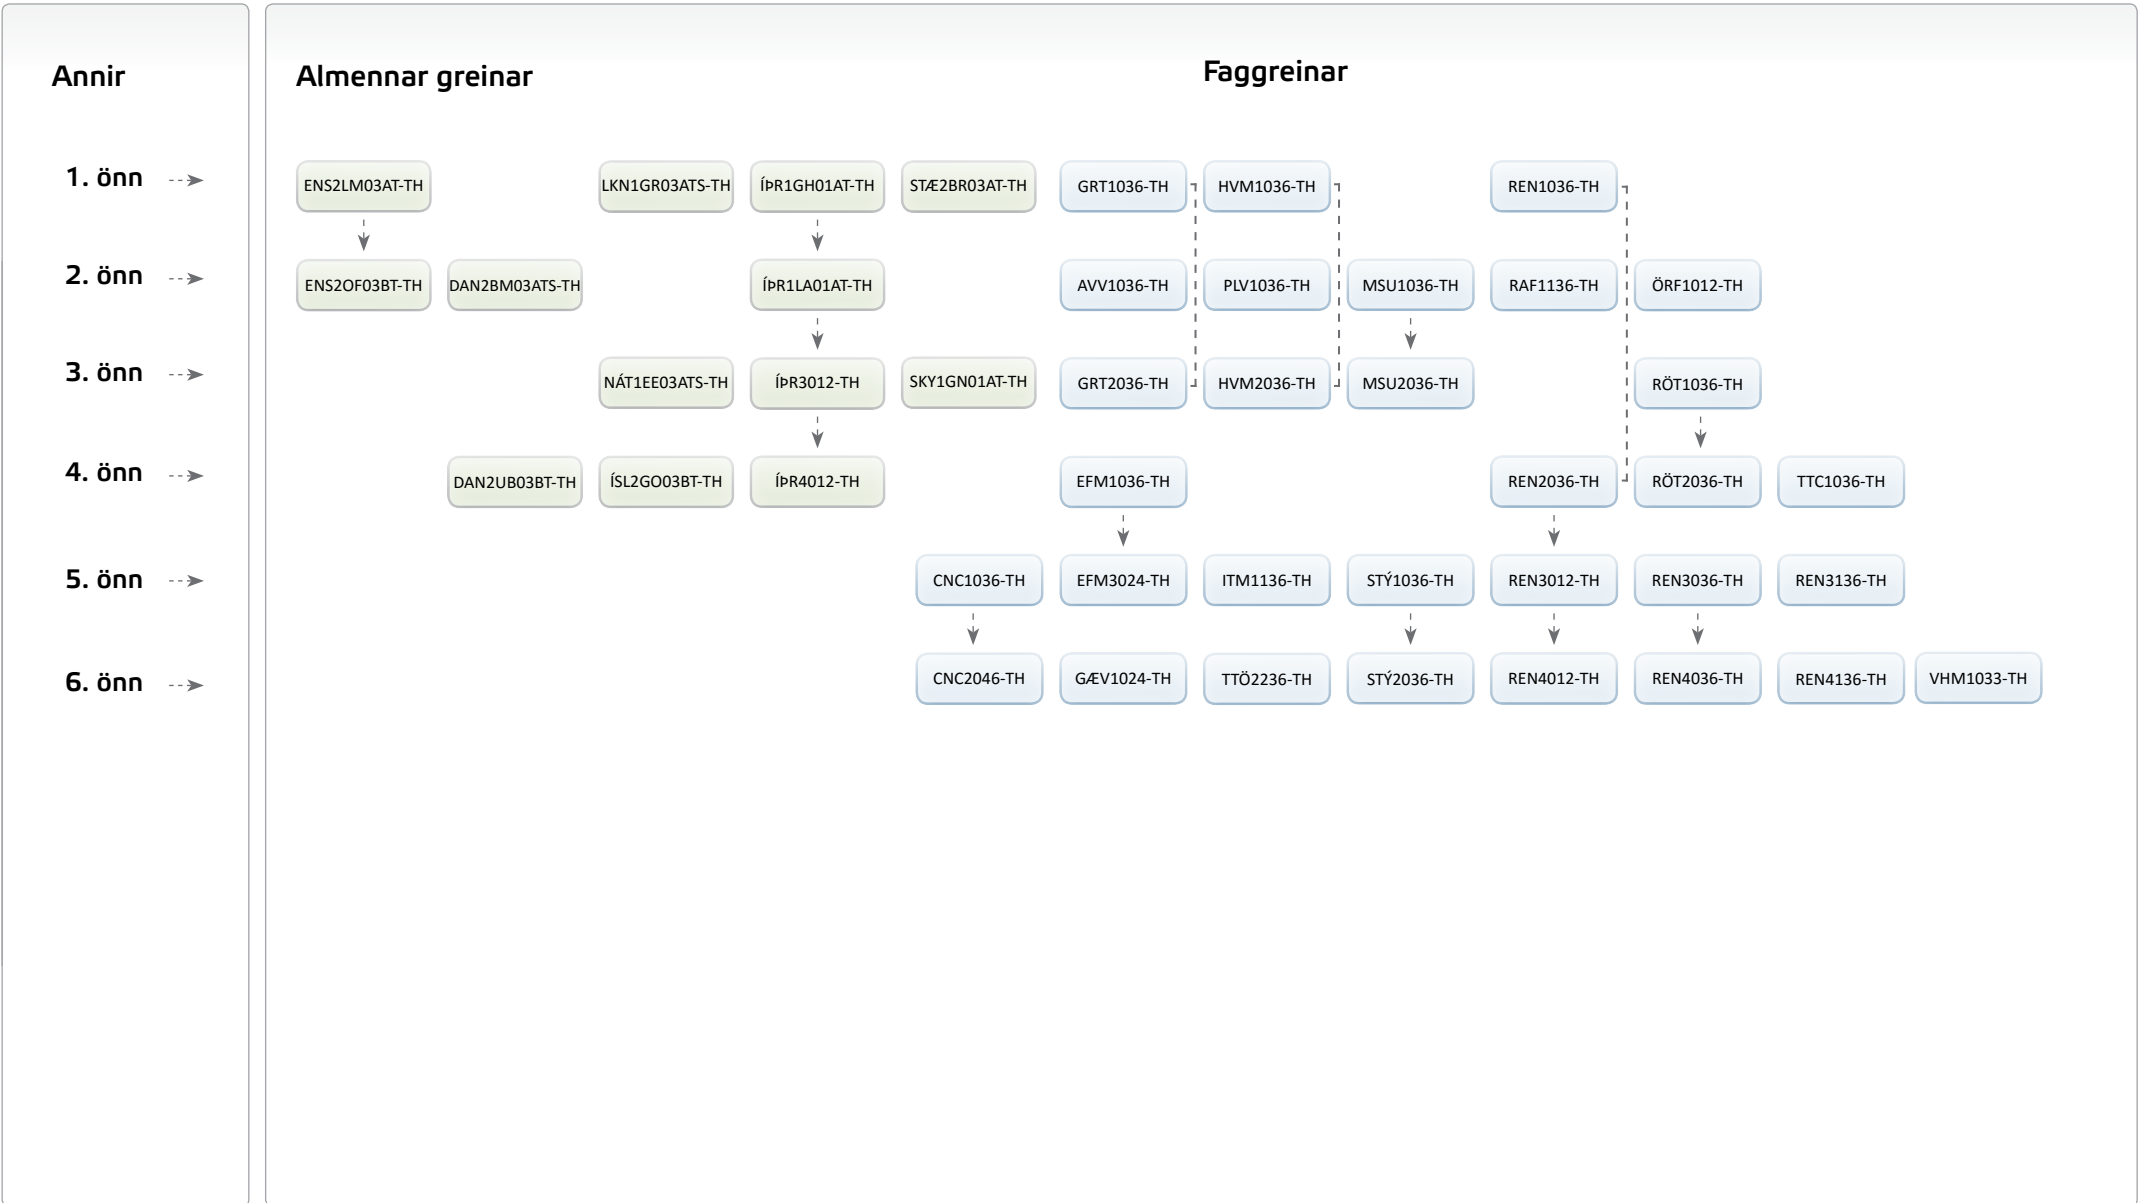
Annir

Almennar greinar

Faggreinar

1. önn

2. önn

3. önn

4. önn

5. önn

6. önn

ENS2LM03AT-TH
LKN1GR03ATS-TH
ÍÞR1GH01AT-TH
STÆ2BR03AT-TH
GRT1036-TH
HVM1036-TH
REN1036-TH

ENS2OF03BT-TH
DAN2BM03ATS-TH
ÍÞR1LA01AT-TH
AVV1036-TH
PLV1036-TH
MSU1036-TH
RAF1136-TH
ÖRF1012-TH

NÁT1EE03ATS-TH
ÍÞR3012-TH
SKY1GN01AT-TH
GRT2036-TH
HVM2036-TH
MSU2036-TH
RÖT1036-TH

DAN2UB03BT-TH
ÍSL2GO03BT-TH
ÍÞR4012-TH
EFM1036-TH
REN2036-TH
RÖT2036-TH
TTC1036-TH

CNC1036-TH
EFM3024-TH
ITM1136-TH
STÝ1036-TH
REN3012-TH
REN3036-TH
REN3136-TH

CNC2046-TH
GÆV1024-TH
TTÖ2236-TH
STÝ2036-TH
REN4012-TH
REN4036-TH
REN4136-TH
VHM1033-TH